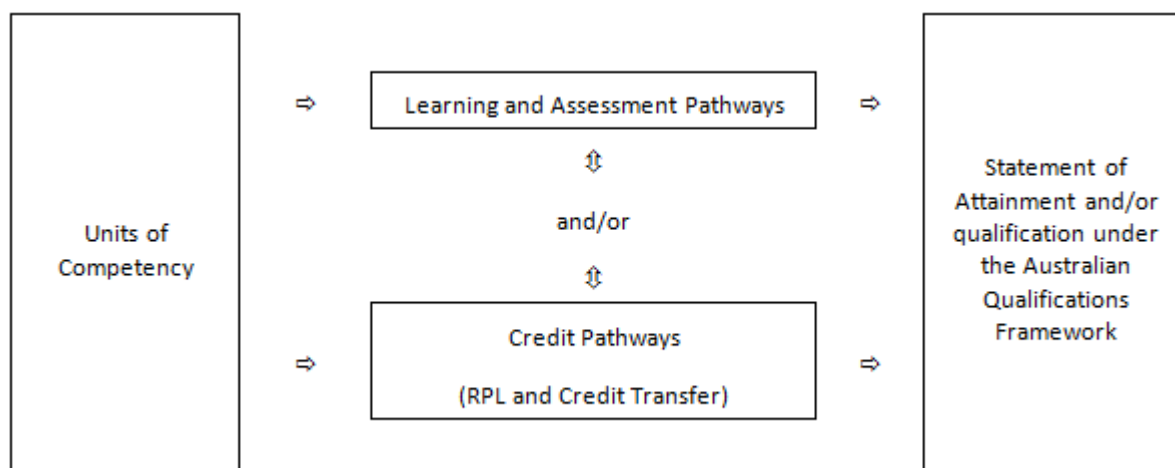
Units of Competency

⇨

Learning and Assessment Pathways

⇨

⇳

and/or

⇳

⇨

Credit Pathways

(RPL and Credit Transfer)

⇨

Statement of Attainment and/or qualification under the Australian Qualifications Framework